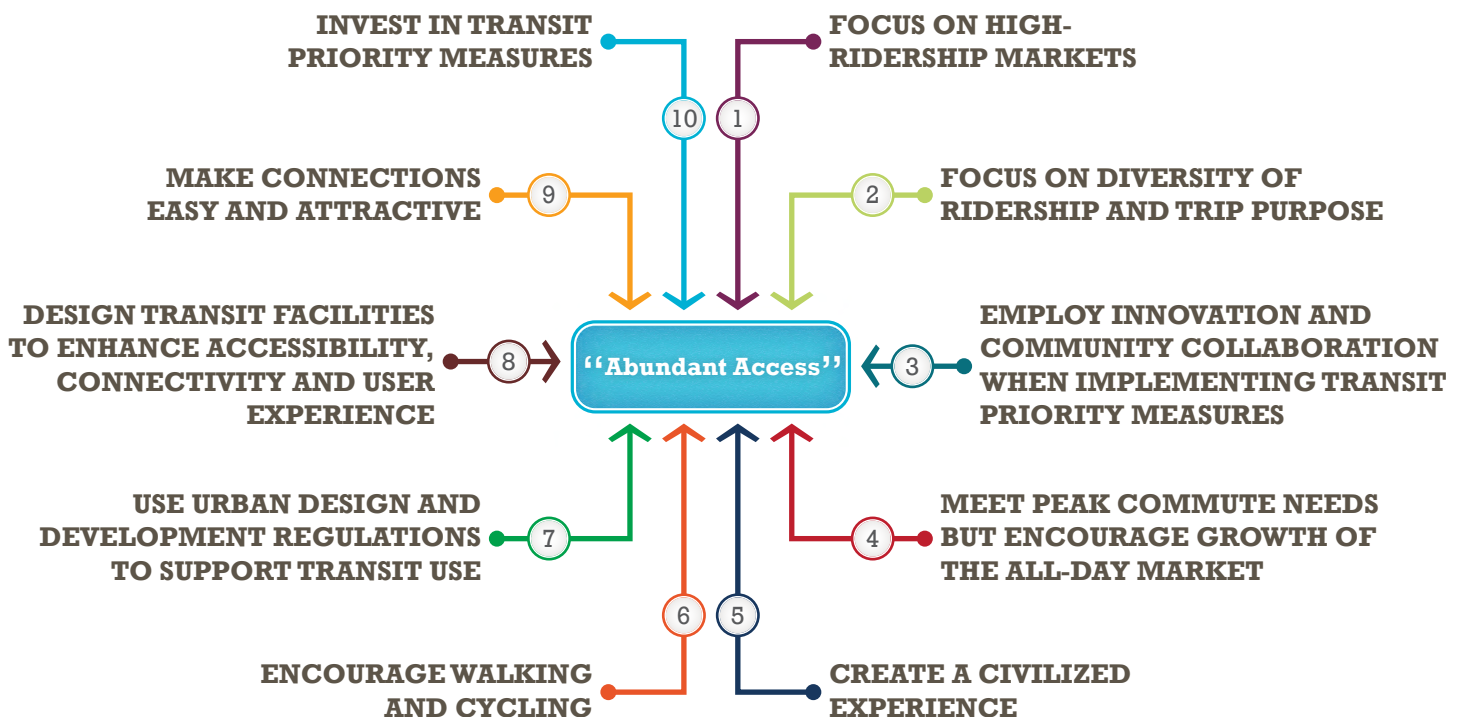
INVEST IN TRANSIT PRIORITY MEASURES

10

1

FOCUS ON HIGH-RIDERSHIP MARKETS

MAKE CONNECTIONS EASY AND ATTRACTIVE

9

2

FOCUS ON DIVERSITY OF RIDERSHIP AND TRIP PURPOSE

DESIGN TRANSIT FACILITIES TO ENHANCE ACCESSIBILITY, CONNECTIVITY AND USER EXPERIENCE

8

"Abundant Access"

3

EMPLOY INNOVATION AND COMMUNITY COLLABORATION WHEN IMPLEMENTING TRANSIT PRIORITY MEASURES

USE URBAN DESIGN AND DEVELOPMENT REGULATIONS TO SUPPORT TRANSIT USE

7

4

MEET PEAK COMMUTE NEEDS BUT ENCOURAGE GROWTH OF THE ALL-DAY MARKET

6

5

ENCOURAGE WALKING AND CYCLING

CREATE A CIVILIZED EXPERIENCE